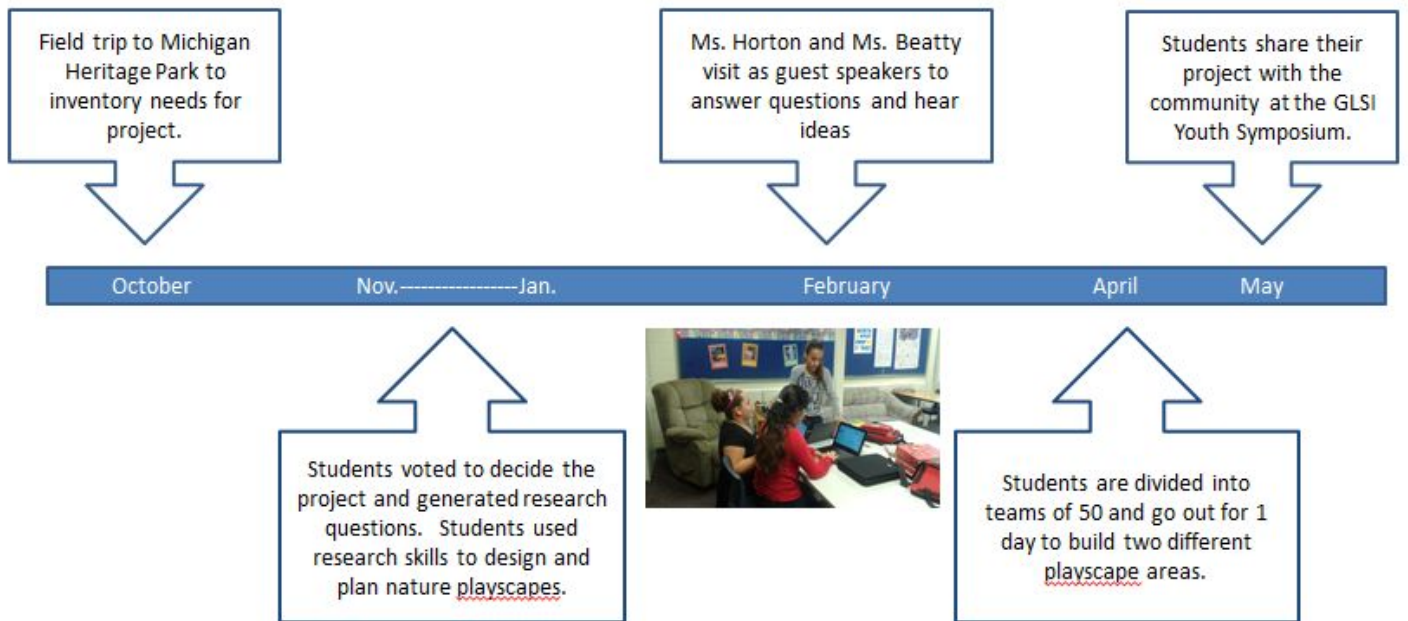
Field trip to Michigan Heritage Park to inventory needs for project.

Ms. Horton and Ms. Beatty visit as guest speakers to answer questions and hear ideas

Students share their project with the community at the GLSI Youth Symposium.

October Nov.-----------------Jan. February April May

Students voted to decide the project and generated research questions. Students used research skills to design and plan nature playscapes.

Students are divided into teams of 50 and go out for 1 day to build two different playscape areas.